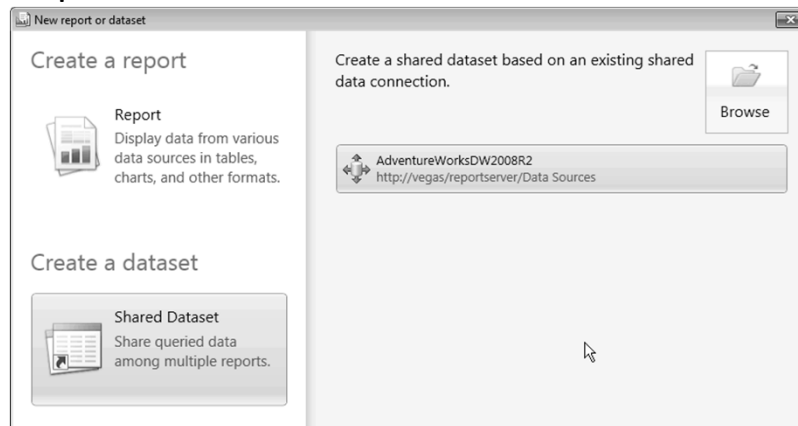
New report or dataset

Create a report

Report
Display data from various data sources in tables, charts, and other formats.

Create a dataset

Shared Dataset
Share queried data among multiple reports.

Create a shared dataset based on an existing shared data connection.

Browse

AdventureWorksDW2008R2
http://vegas/reportserver/Data Sources